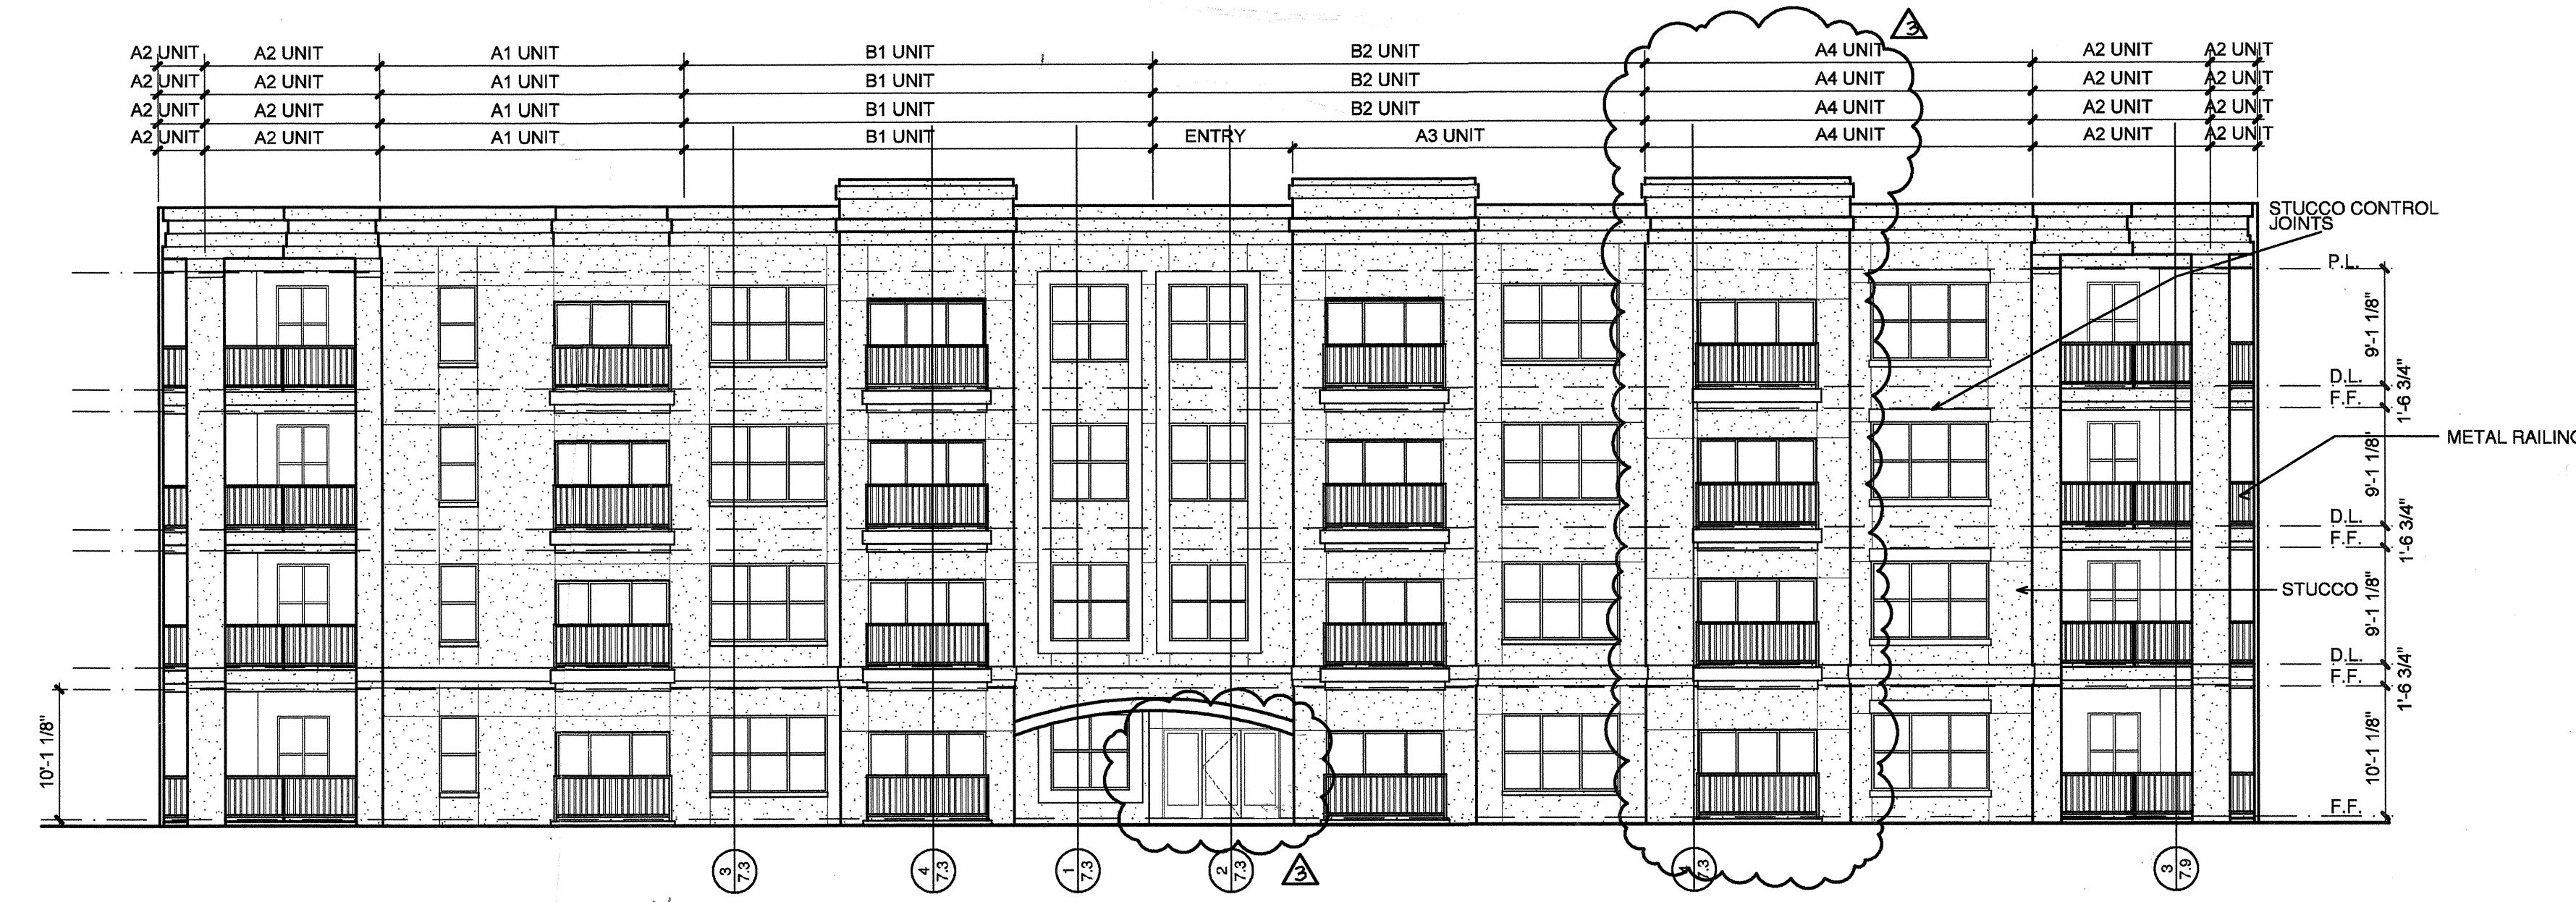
A2 UNIT A2 UNIT A1 UNIT B1 UNIT B2 UNIT A4 UNIT A2 UNIT A2 UNIT
A2 UNIT A2 UNIT A1 UNIT B1 UNIT B2 UNIT A4 UNIT A2 UNIT A2 UNIT
A2 UNIT A2 UNIT A1 UNIT B1 UNIT B2 UNIT A4 UNIT A2 UNIT A2 UNIT
A2 UNIT A2 UNIT A1 UNIT B1 UNIT ENTRY A3 UNIT A4 UNIT A2 UNIT A2 UNIT

3

STUCCO CONTROL JOINTS

P.L.
9'-1 1/8"
D.L.
F.F.
1'-6 3/4"
METAL RAILING
9'-1 1/8"
D.L.
F.F.
1'-6 3/4"
STUCCO
9'-1 1/8"
D.L.
F.F.
1'-6 3/4"
10'-1 1/8"
F.F.

10'-1 1/8"

3 7.3
4 7.3
1 7.3
2 7.3
3
1 7.3
3 7.9